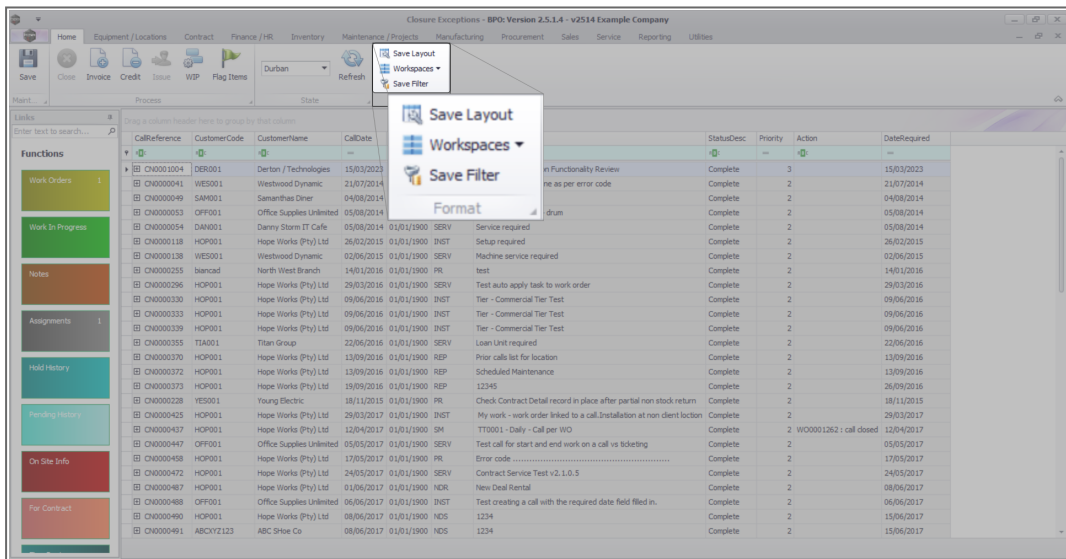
Closure Exceptions - BPO: Version 2.5.1.4 - v2514 Example Company

Home | Equipment / Locations | Contract | Finance / HR | Inventory | Maintenance / Projects | Manufacturing | Procurement | Sales | Service | Reporting | Utilities

Save | Close | Invoice | Credit | Issue | WIP | Flag Items | Durban | Refresh

Maint... | Process | State

Save Layout
Workspaces
Save Filter

Save Layout
Workspaces
Save Filter
Format

Links
Enter text to search...

Functions

Work Orders 1
Work In Progress
Notes
Assignments 1
Hold History
Pending History
On Site Info
For Contract

Drag a column header here to group by that column

| CallReference | CustomerCode | CustomerName | CallDate | | | | StatusDesc | Priority | Action | DateRequired |
|---|---|---|---|---|---|---|---|---|---|---|
| CN0001004 | DER001 | Derton / Technologies | 15/03/2023 | | | on Functionality Review | Complete | 3 | | 15/03/2023 |
| CN0000041 | WES001 | Westwood Dynamic | 21/07/2014 | | | ne as per error code | Complete | 2 | | 21/07/2014 |
| CN0000049 | SAM001 | Samanthas Diner | 04/08/2014 | | | | Complete | 2 | | 04/08/2014 |
| CN0000053 | OFF001 | Office Supplies Unlimited | 05/08/2014 | | | drum | Complete | 2 | | 05/08/2014 |
| CN0000054 | DAN001 | Danny Storm IT Cafe | 05/08/2014 | 01/01/1900 | SERV | Service required | Complete | 2 | | 05/08/2014 |
| CN0000118 | HOP001 | Hope Works (Pty) Ltd | 26/02/2015 | 01/01/1900 | INST | Setup required | Complete | 2 | | 26/02/2015 |
| CN0000138 | WES001 | Westwood Dynamic | 02/06/2015 | 01/01/1900 | SERV | Machine service required | Complete | 2 | | 02/06/2015 |
| CN0000255 | biancad | North West Branch | 14/01/2016 | 01/01/1900 | PR | test | Complete | 2 | | 14/01/2016 |
| CN0000296 | HOP001 | Hope Works (Pty) Ltd | 29/03/2016 | 01/01/1900 | SERV | Test auto apply task to work order | Complete | 2 | | 29/03/2016 |
| CN0000330 | HOP001 | Hope Works (Pty) Ltd | 09/06/2016 | 01/01/1900 | INST | Tier - Commercial Tier Test | Complete | 2 | | 09/06/2016 |
| CN0000333 | HOP001 | Hope Works (Pty) Ltd | 09/06/2016 | 01/01/1900 | INST | Tier - Commercial Tier Test | Complete | 2 | | 09/06/2016 |
| CN0000339 | HOP001 | Hope Works (Pty) Ltd | 09/06/2016 | 01/01/1900 | INST | Tier - Commercial Tier Test | Complete | 2 | | 09/06/2016 |
| CN0000355 | TIA001 | Titan Group | 22/06/2016 | 01/01/1900 | SERV | Loan Unit required | Complete | 2 | | 22/06/2016 |
| CN0000370 | HOP001 | Hope Works (Pty) Ltd | 13/09/2016 | 01/01/1900 | REP | Prior calls list for location | Complete | 2 | | 13/09/2016 |
| CN0000372 | HOP001 | Hope Works (Pty) Ltd | 13/09/2016 | 01/01/1900 | REP | Scheduled Maintenance | Complete | 2 | | 13/09/2016 |
| CN0000373 | HOP001 | Hope Works (Pty) Ltd | 19/09/2016 | 01/01/1900 | REP | 12345 | Complete | 2 | | 26/09/2016 |
| CN0000228 | YES001 | Young Electric | 18/11/2015 | 01/01/1900 | PR | Check Contract Detail record in place after partial non stock return | Complete | 2 | | 18/11/2015 |
| CN0000425 | HOP001 | Hope Works (Pty) Ltd | 29/03/2017 | 01/01/1900 | INST | My work - work order linked to a call.Installation at non client loction | Complete | 2 | | 29/03/2017 |
| CN0000437 | HOP001 | Hope Works (Pty) Ltd | 12/04/2017 | 01/01/1900 | SM | TT0001 - Daily - Call per WO | Complete | 2 | WO0001262 : call closed | 12/04/2017 |
| CN0000447 | OFF001 | Office Supplies Unlimited | 05/05/2017 | 01/01/1900 | SERV | Test call for start and end work on a call vs ticketing | Complete | 2 | | 05/05/2017 |
| CN0000458 | HOP001 | Hope Works (Pty) Ltd | 17/05/2017 | 01/01/1900 | PR | Error code ........................................................ | Complete | 2 | | 17/05/2017 |
| CN0000472 | HOP001 | Hope Works (Pty) Ltd | 24/05/2017 | 01/01/1900 | SERV | Contract Service Test v2.1.0.5 | Complete | 2 | | 24/05/2017 |
| CN0000487 | HOP001 | Hope Works (Pty) Ltd | 01/06/2017 | 01/01/1900 | NDR | New Deal Rental | Complete | 2 | | 08/06/2017 |
| CN0000488 | OFF001 | Office Supplies Unlimited | 06/06/2017 | 01/01/1900 | INST | Test creating a call with the required date field filled in. | Complete | 2 | | 06/06/2017 |
| CN0000490 | HOP001 | Hope Works (Pty) Ltd | 08/06/2017 | 01/01/1900 | NDS | 1234 | Complete | 2 | | 15/06/2017 |
| CN0000491 | ABCXYZ123 | ABC SHoe Co | 08/06/2017 | 01/01/1900 | NDS | 1234 | Complete | 2 | | 15/06/2017 |